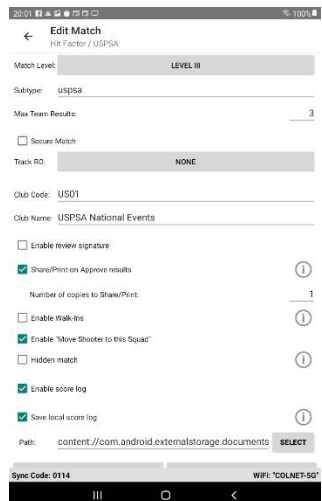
20:01

100%

Edit Match
Hit Factor / USPSA

Match Level: LEVEL III

Subtype: uspsa

Max Team Results: 3

Secure Match

Track RO: NONE

Club Code: US01

Club Name: USPSA National Events

Enable review signature

Share/Print on Approve results

Number of copies to Share/Print: 1

Enable Walk-Ins

Enable "Move Shooter to this Squad"

Hidden match

Enable score log

Save local score log

Path: content://com.android.externalstorage.documents SELECT

Sync Code: 0114

WiFi: "COLNET-5G"